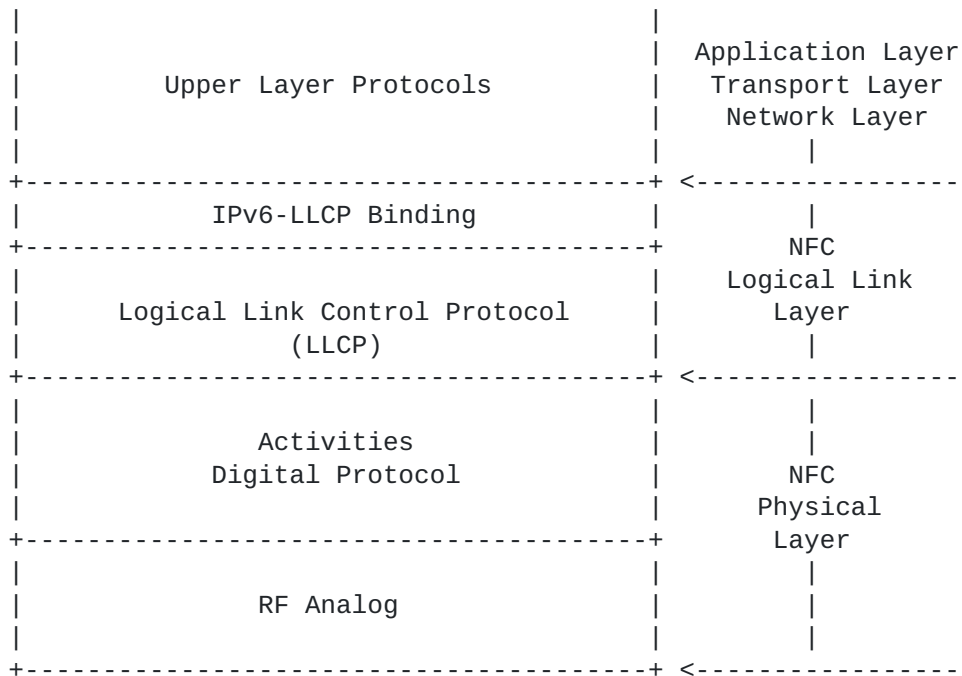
Upper Layer Protocols

Application Layer
Transport Layer
Network Layer

IPv6-LLCP Binding

Logical Link Control Protocol
(LLCP)

NFC
Logical Link
Layer

Activities
Digital Protocol

NFC
Physical
Layer

RF Analog